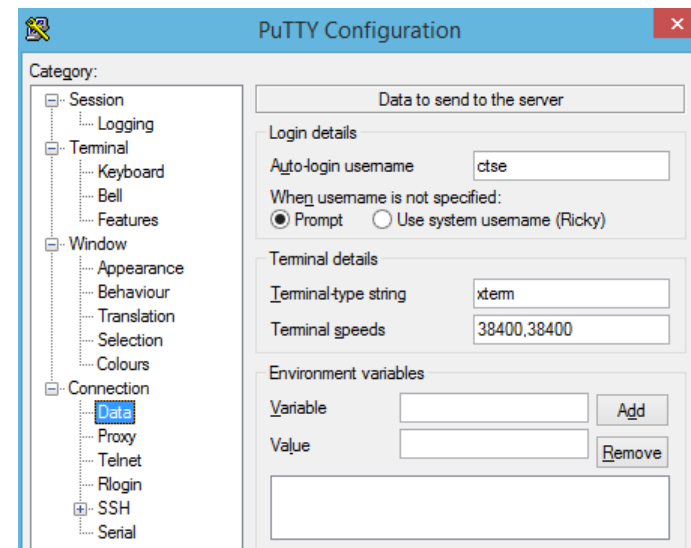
PuTTY Configuration

Category:

Session
Logging
Terminal
Keyboard
Bell
Features
Window
Appearance
Behaviour
Translation
Selection
Colours
Connection
Data
Proxy
Telnet
Rlogin
SSH
Serial

Data to send to the server

Login details
Auto-login username ctse
When username is not specified:
Prompt
Use system username (Ricky)

Terminal details
Terminal-type string xterm
Terminal speeds 38400,38400

Environment variables
Variable
Add
Value
Remove